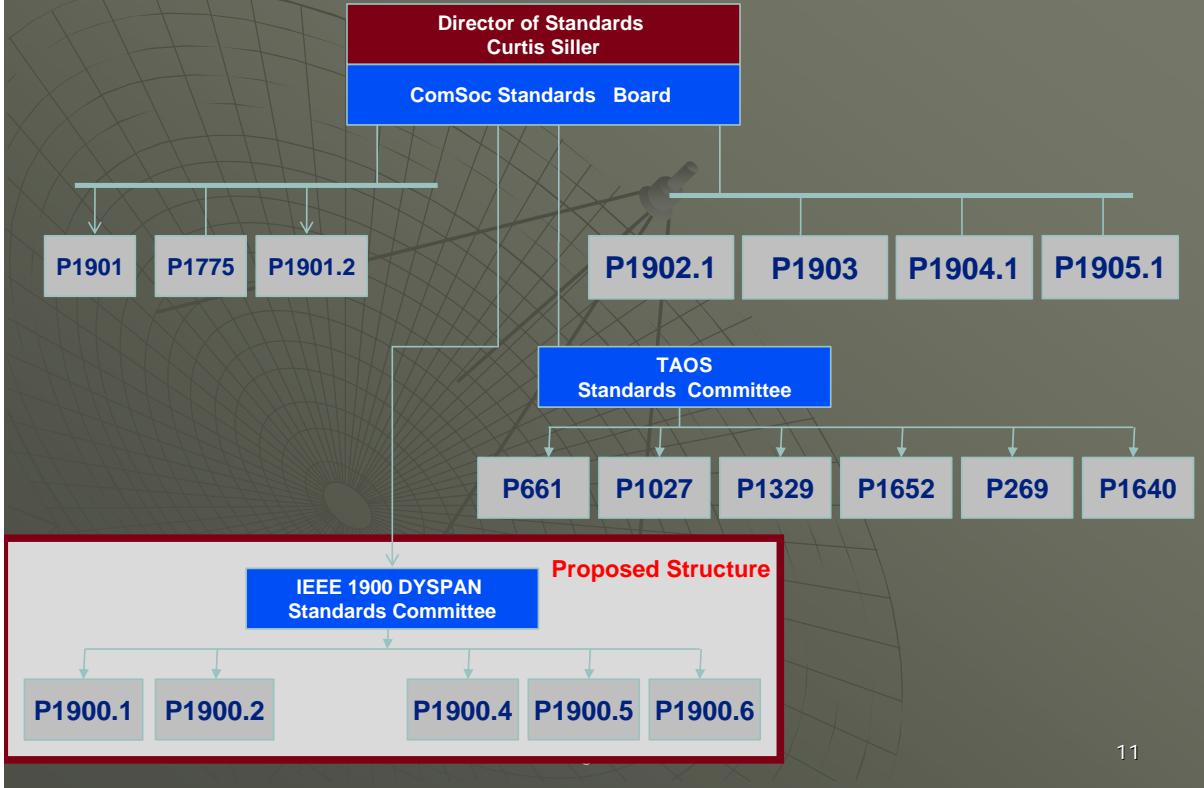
Director of Standards
Curtis Siller

ComSoc Standards Board

P1901

P1775

P1901.2

P1902.1

P1903

P1904.1

P1905.1

TAOS
Standards Committee

P661

P1027

P1329

P1652

P269

P1640

Proposed Structure

IEEE 1900 DYSPAN
Standards Committee

P1900.1

P1900.2

P1900.4

P1900.5

P1900.6

11